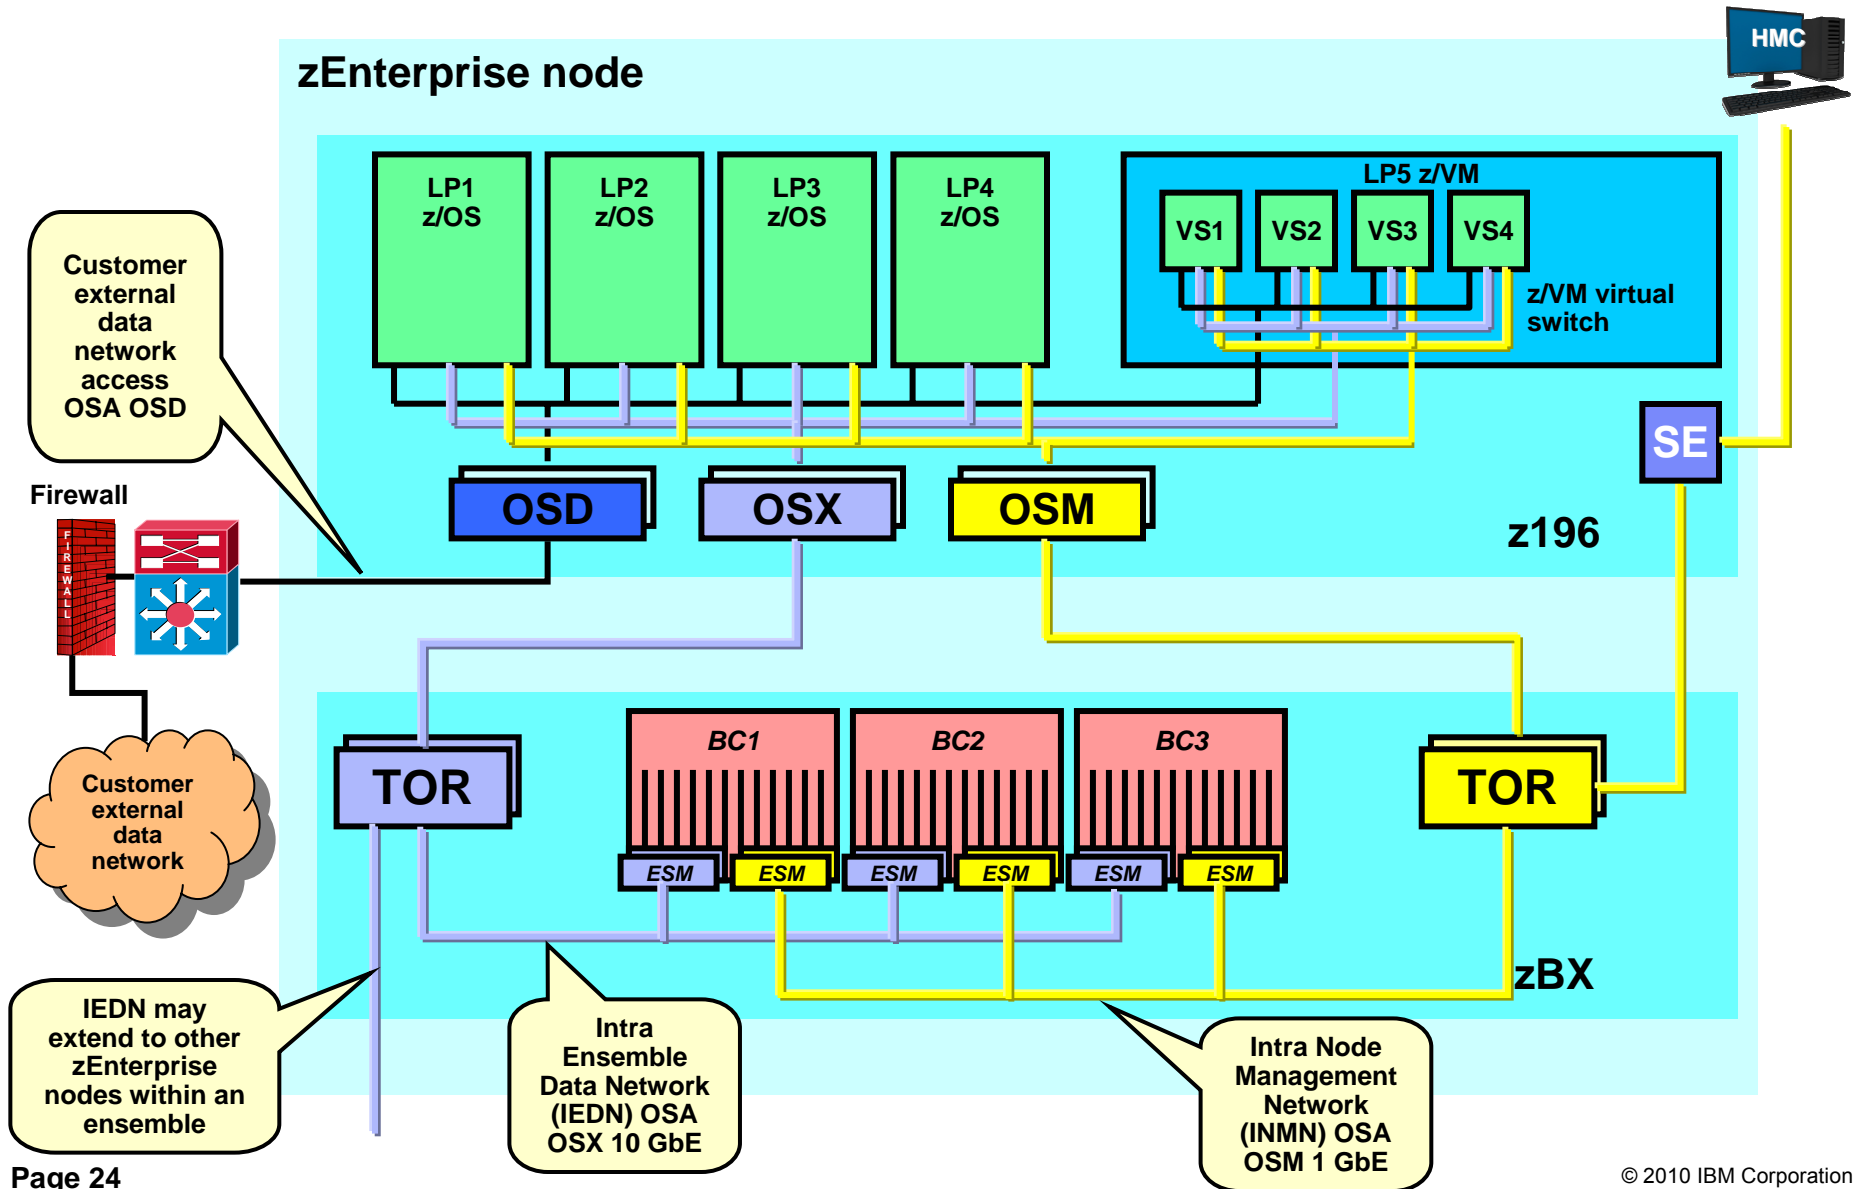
zEnterprise node

HMC

LP1 z/OS

LP2 z/OS

LP3 z/OS

LP4 z/OS

LP5 z/VM

VS1

VS2

VS3

VS4

z/VM virtual switch

Customer external data network access OSA OSD

Firewall

FIREWALL

OSD

OSX

OSM

SE

z196

Customer external data network

TOR

BC1

BC2

BC3

TOR

ESM

ESM

ESM

ESM

ESM

ESM

zBX

IEDN may extend to other zEnterprise nodes within an ensemble

Intra Ensemble Data Network (IEDN) OSA OSX 10 GbE

Intra Node Management Network (INMN) OSA OSM 1 GbE

Page 24

© 2010 IBM Corporation